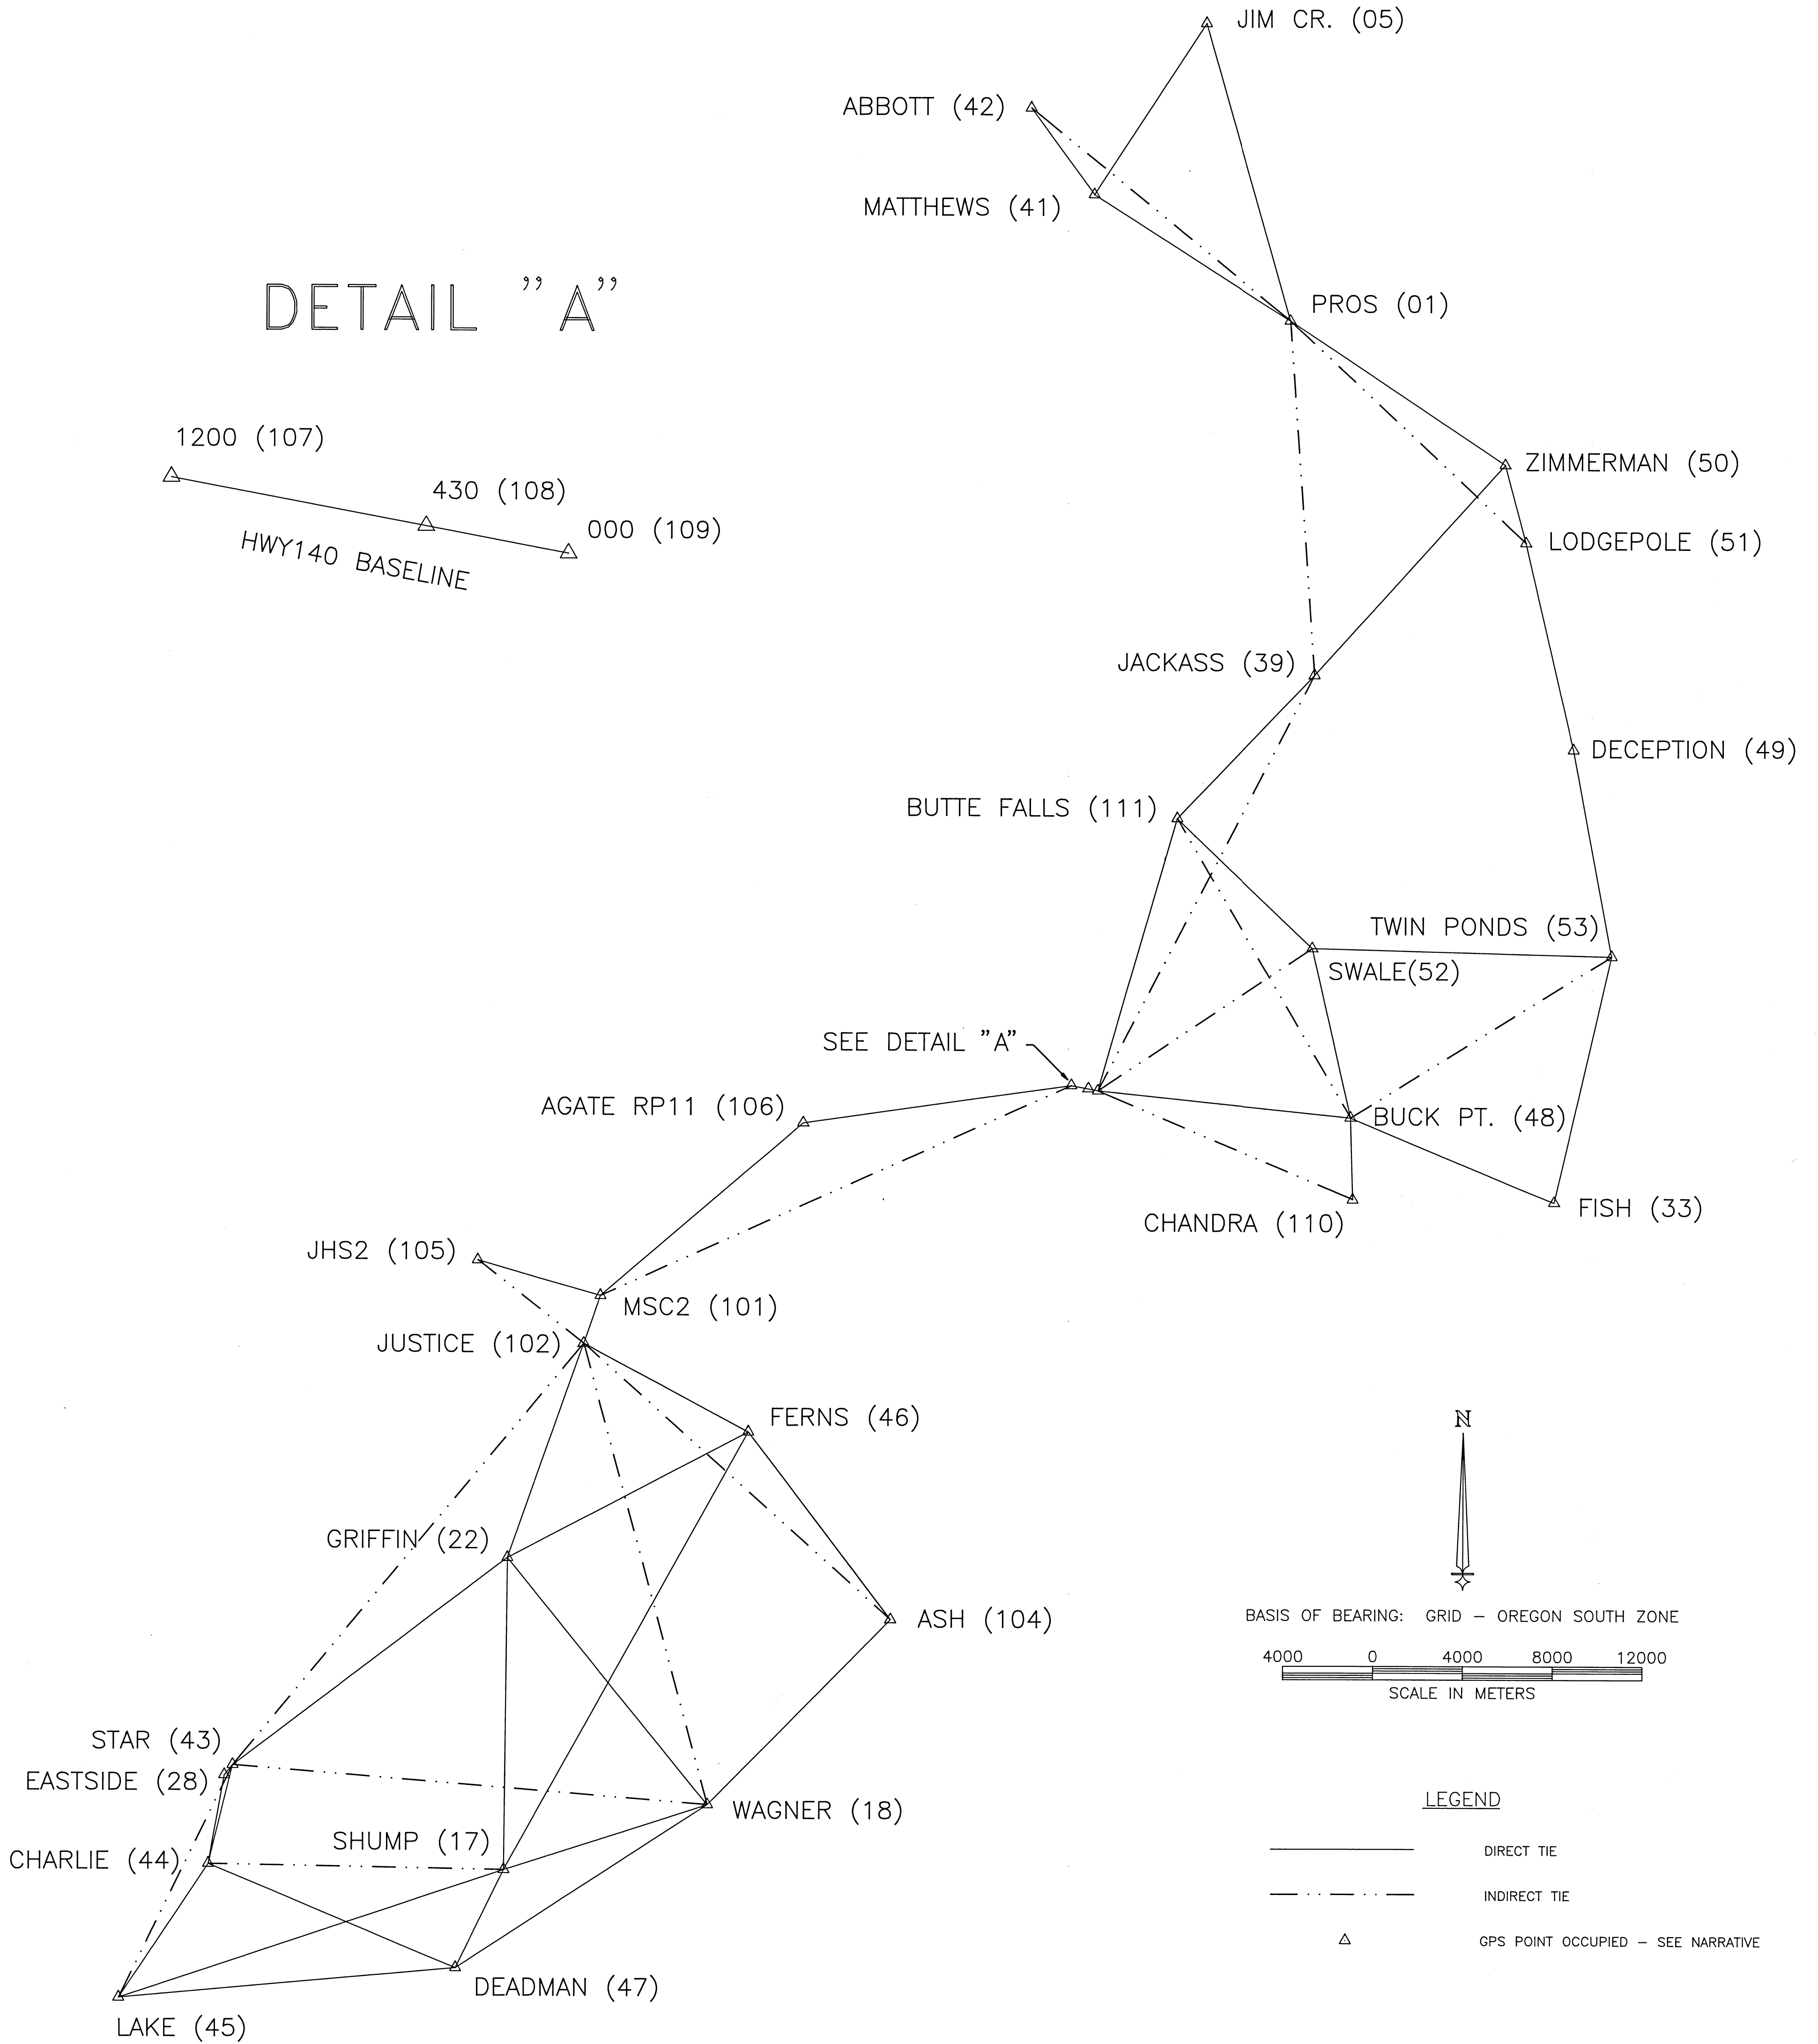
JIM CR. (05)
ABBOTT (42)
MATTHEWS (41)
DETAIL "A"
PROS (01)
1200 (107)
430 (108)
000 (109)
HWY140 BASELINE
ZIMMERMAN (50)
LODGEPOLE (51)
JACKASS (39)
DECEPTION (49)
BUTTE FALLS (111)
TWIN PONDS (53)
SWALE(52)
SEE DETAIL "A"
AGATE RP11 (106)
BUCK PT. (48)
FISH (33)
CHANDRA (110)
JHS2 (105)
MSC2 (101)
JUSTICE (102)
FERNS (46)
N
GRIFFIN (22)
ASH (104)
BASIS OF BEARING: GRID – OREGON SOUTH ZONE
4000 0 4000 8000 12000
SCALE IN METERS
STAR (43)
EASTSIDE (28)
WAGNER (18)
LEGEND
SHUMP (17)
CHARLIE (44)
DIRECT TIE
INDIRECT TIE
GPS POINT OCCUPIED – SEE NARRATIVE
DEADMAN (47)
LAKE (45)